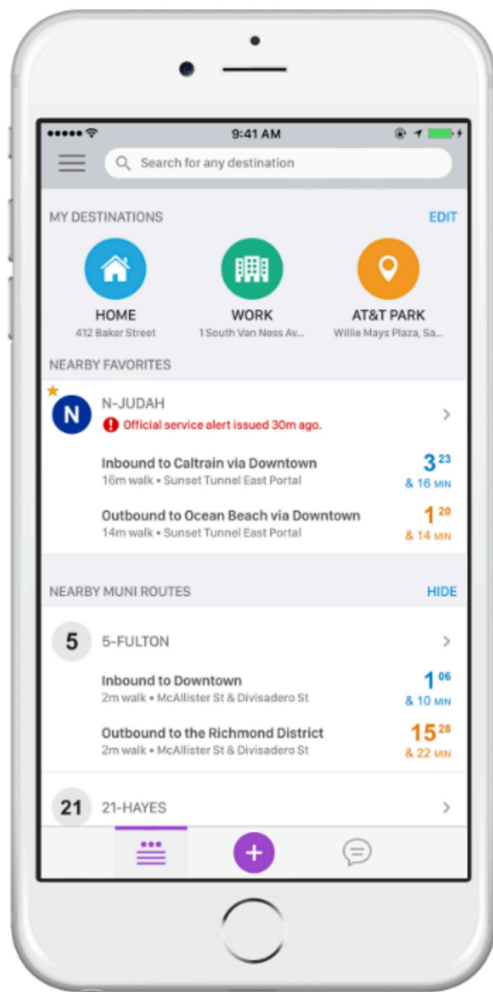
9:41 AM

Search for any destination

MY DESTINATIONS
EDIT

HOME
412 Baker Street

WORK
1 South Van Ness Av...

AT&T PARK
Willie Mays Plaza, Sa...

NEARBY FAVORITES

N
N-JUDAH
Official service alert issued 30m ago.

Inbound to Caltrain via Downtown
16m walk • Sunset Tunnel East Portal
$3^{23}$
& 16 MIN

Outbound to Ocean Beach via Downtown
14m walk • Sunset Tunnel East Portal
$1^{20}$
& 14 MIN

NEARBY MUNI ROUTES
HIDE

5
5-FULTON

Inbound to Downtown
2m walk • McAllister St & Divisadero St
$1^{06}$
& 10 MIN

Outbound to the Richmond District
2m walk • McAllister St & Divisadero St
$15^{28}$
& 22 MIN

21
21-HAYES